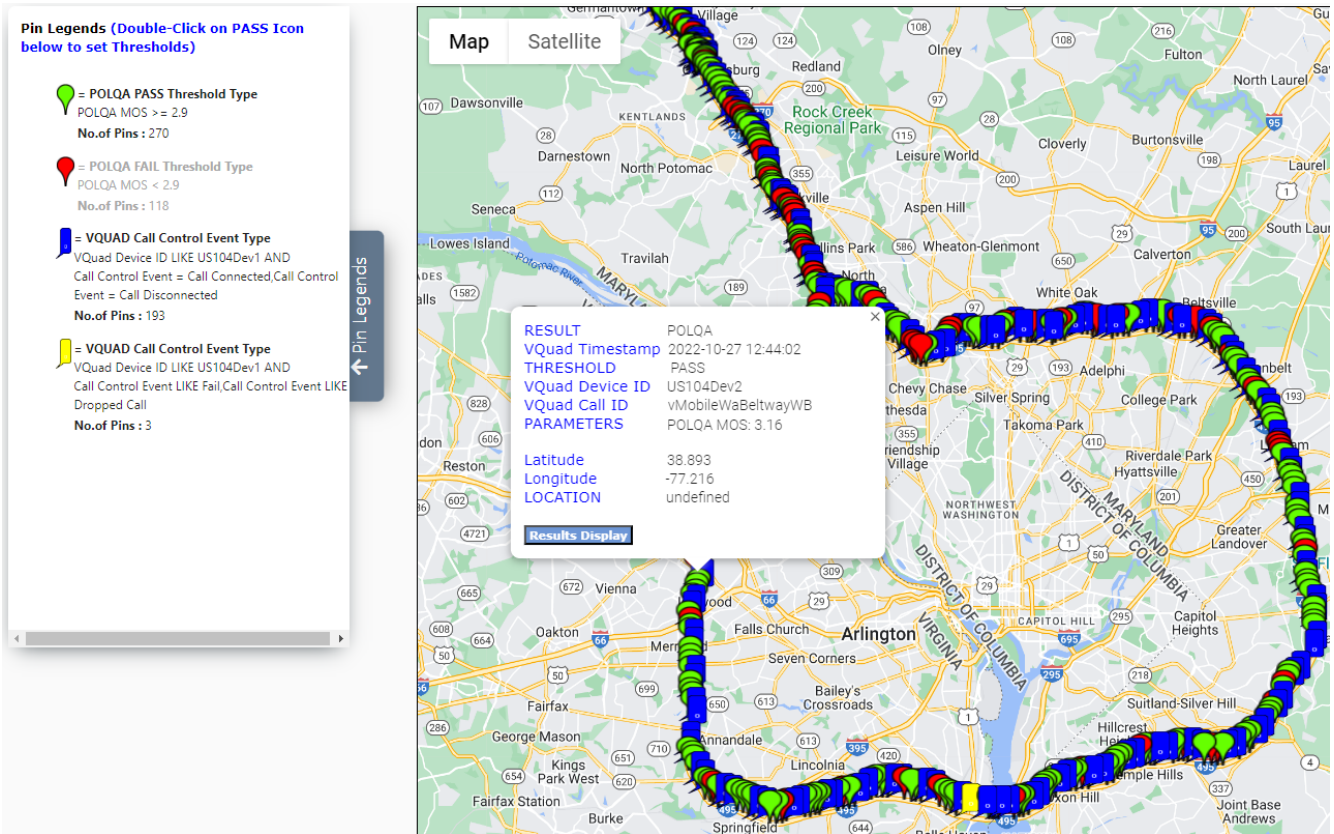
Pin Legends (Double-Click on PASS Icon below to set Thresholds)

= POLQA PASS Threshold Type
POLQA MOS >= 2.9
No.of Pins : 270

= POLQA FAIL Threshold Type
POLQA MOS < 2.9
No.of Pins : 118

= VQUAD Call Control Event Type
VQuad Device ID LIKE US104Dev1 AND Call Control Event = Call Connected,Call Control Event = Call Disconnected
No.of Pins : 193

= VQUAD Call Control Event Type
VQuad Device ID LIKE US104Dev1 AND Call Control Event LIKE Fail,Call Control Event LIKE Dropped Call
No.of Pins : 3

Pin Legends

Map Satellite

| RESULT | POLQA |
|---|---|
| VQuad Timestamp | 2022-10-27 12:44:02 |
| THRESHOLD | PASS |
| VQuad Device ID | US104Dev2 |
| VQuad Call ID | vMobileWaBeltwayWB |
| PARAMETERS | POLQA MOS: 3.16 |
| Latitude | 38.893 |
| Longitude | -77.216 |
| LOCATION | undefined |

Results Display

Germantown Village Olney Fulton Redland North Laurel Dawsonville Kentlands Rock Creek Regional Park Burtonsville Darnestown North Potomac Leisure World Cloverly Seneca Aspen Hill Lowes Island Wheaton-Glenmont Calverton South Laurel Travilah White Oak Beltsville Adelphi Chevy Chase Silver Spring College Park Bethesda Takoma Park Reston Friendship Village Riverdale Park Hyattsville NORTHWEST WASHINGTON MARYLAND DISTRICT OF COLUMBIA Greater Landover Vienna Arlington Falls Church Oakton Capitol Heights CAPITOL HILL Seven Corners VIRGINIA Fairfax Bailey's Crossroads Suitland-Silver Hill George Mason Annandale Hillcrest Heights Lincolnia Burke Park West Temple Hills Fairfax Station Springfield Joint Base Andrews Maryland District of Columbia